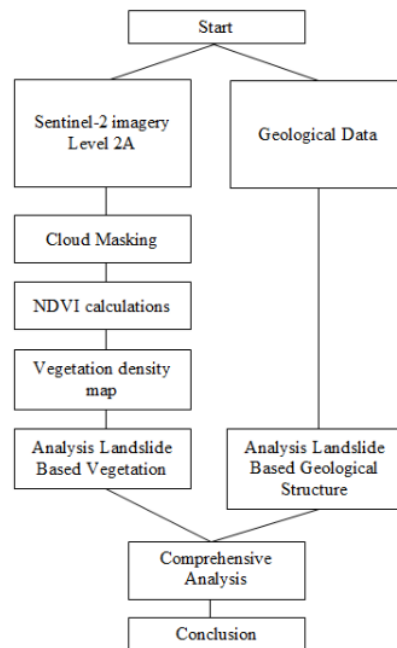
Start

Sentinel-2 imagery Level 2A

Cloud Masking

NDVI calculations

Vegetation density map

Analysis Landslide Based Vegetation

Geological Data

Analysis Landslide Based Geological Structure

Comprehensive Analysis

Conclusion